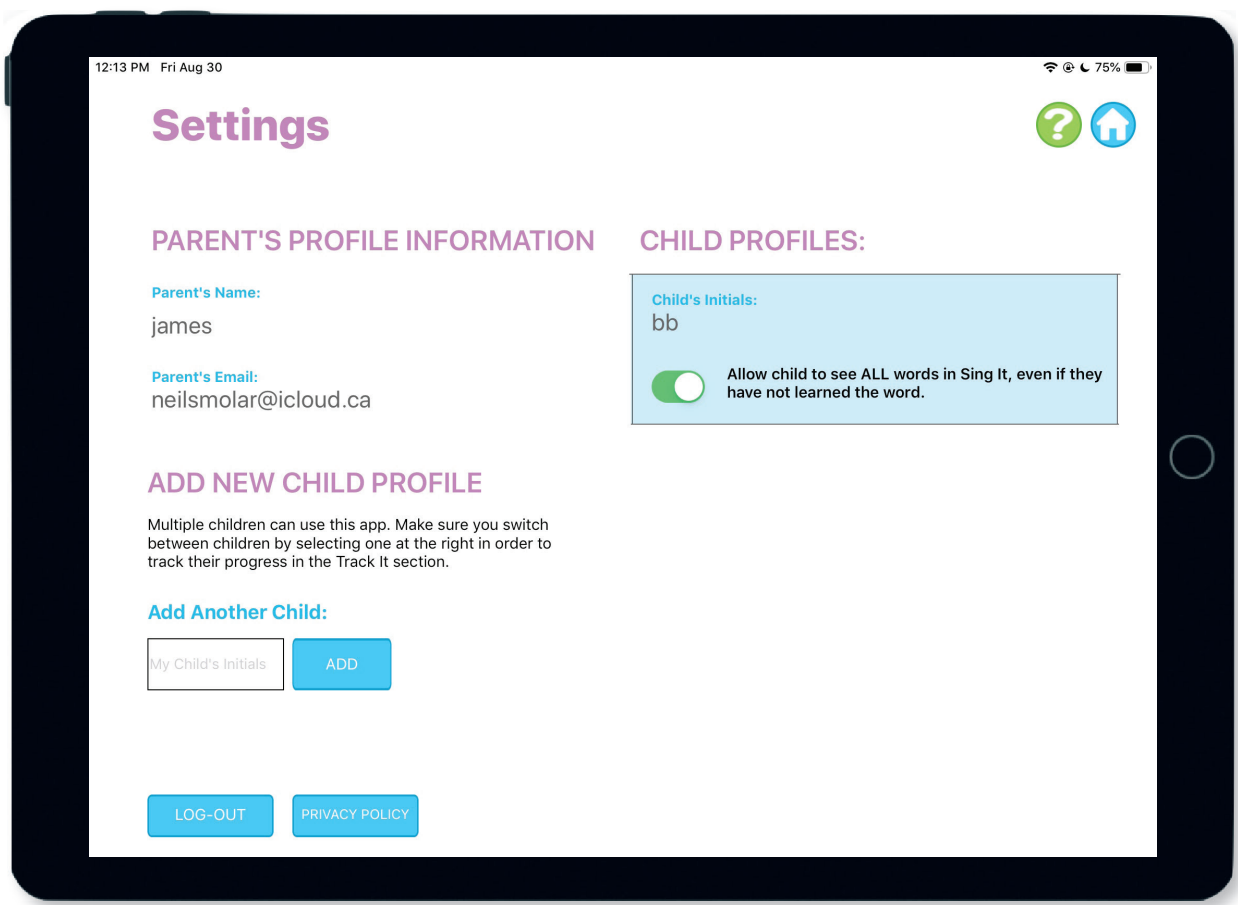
12:13 PM Fri Aug 30

75%

Settings

?

PARENT'S PROFILE INFORMATION

Parent's Name:
james

Parent's Email:
neilsmolar@icloud.ca

CHILD PROFILES:

Child's Initials:
bb

Allow child to see ALL words in Sing It, even if they have not learned the word.

ADD NEW CHILD PROFILE

Multiple children can use this app. Make sure you switch between children by selecting one at the right in order to track their progress in the Track It section.

Add Another Child:

My Child's Initials

ADD

LOG-OUT

PRIVACY POLICY